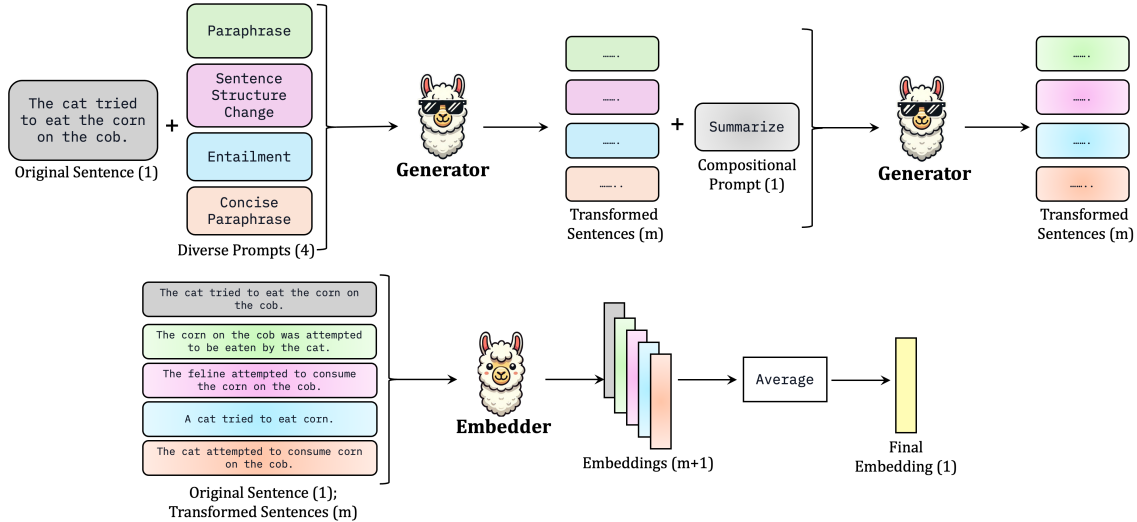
The cat tried to eat the corn on the cob.
Original Sentence (1)

+

Paraphrase

Sentence Structure Change

Entailment

Concise Paraphrase

Diverse Prompts (4)

Generator

.......

.......

.......

.......

Transformed Sentences (m)

+

Summarize

Compositional Prompt (1)

Generator

.......

.......

.......

.......

Transformed Sentences (m)

The cat tried to eat the corn on the cob.

The corn on the cob was attempted to be eaten by the cat.

The feline attempted to consume the corn on the cob.

A cat tried to eat corn.

The cat attempted to consume corn on the cob.

Original Sentence (1); Transformed Sentences (m)

Embedder

Embeddings (m+1)

Average

Final Embedding (1)